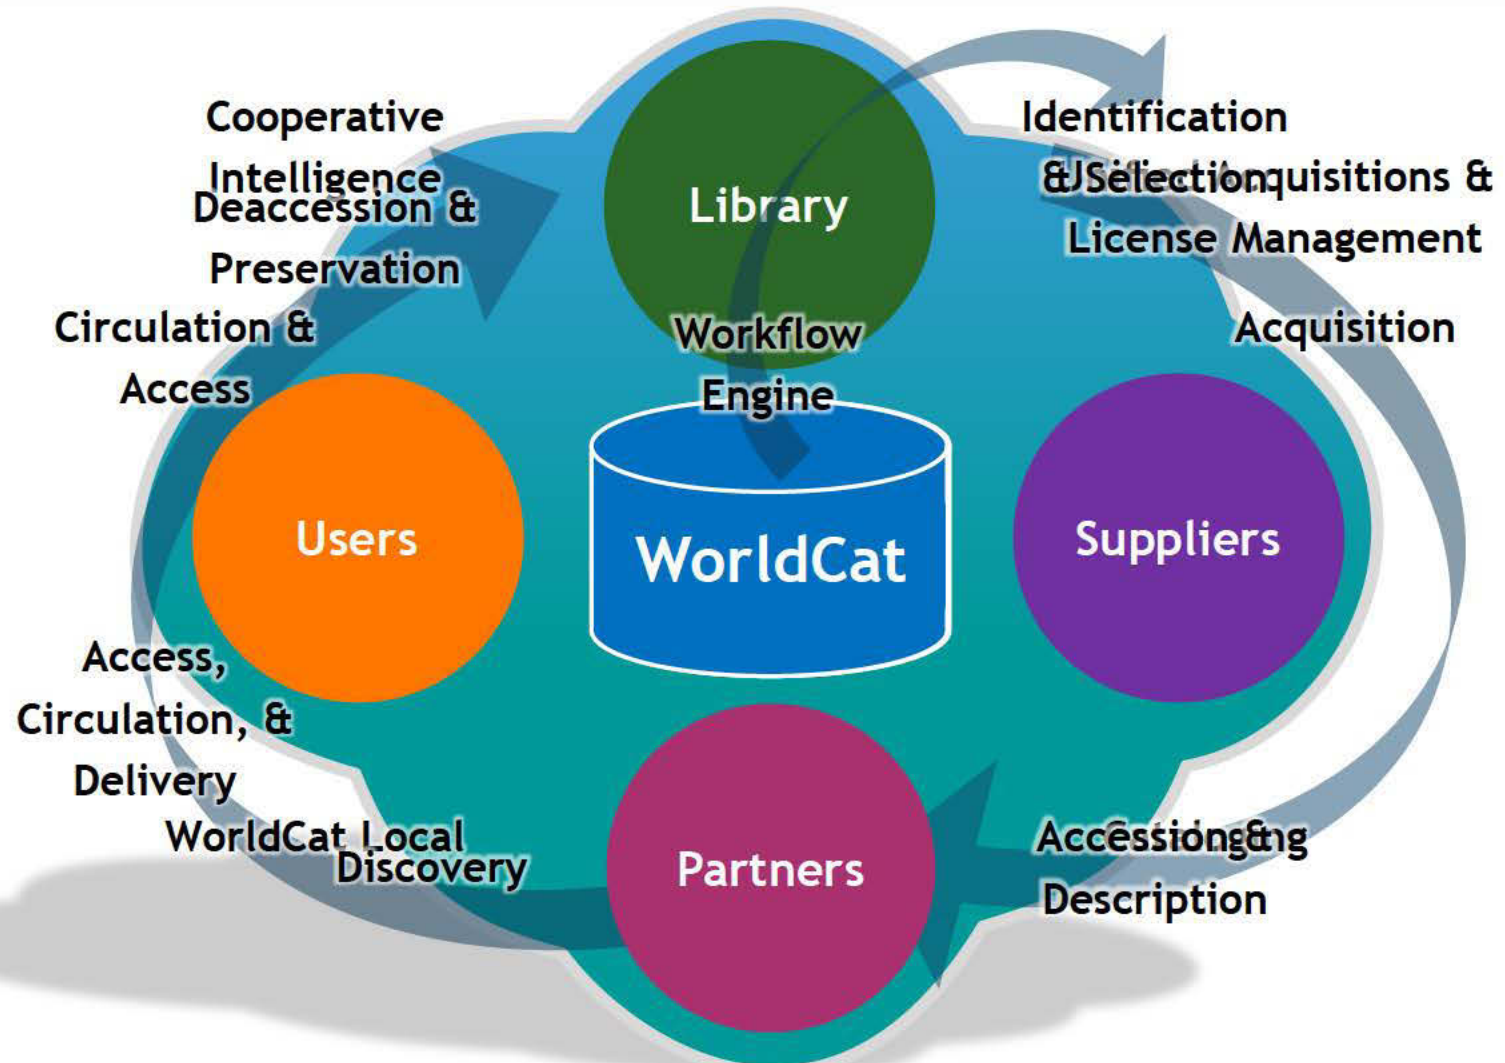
Cooperative Intelligence

Deaccession & Preservation

Library

Identification & Selection

eAcquisitions & License Management

Acquisition

Circulation & Access

Workflow Engine

Users

WorldCat

Suppliers

Access, Circulation, & Delivery

WorldCat Local Discovery

Partners

Accessioning & Description